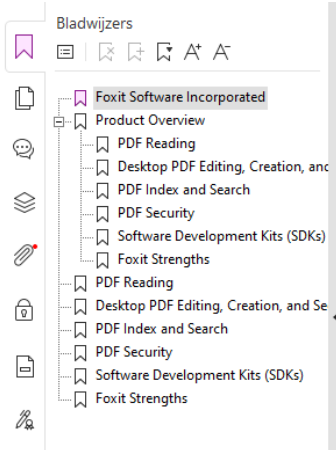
Bladwijzers

Foxit Software Incorporated
Product Overview
PDF Reading
Desktop PDF Editing, Creation, and
PDF Index and Search
PDF Security
Software Development Kits (SDKs)
Foxit Strengths
PDF Reading
Desktop PDF Editing, Creation, and Se
PDF Index and Search
PDF Security
Software Development Kits (SDKs)
Foxit Strengths